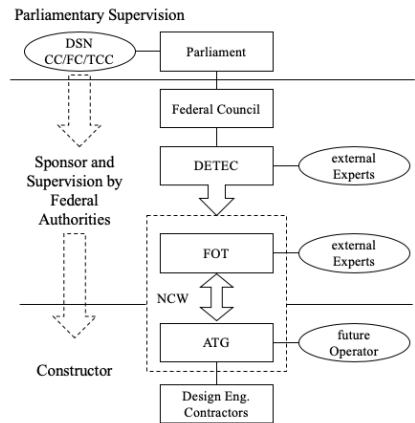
Parliamentary Supervision

DSN
CC/FC/TCC

Parliament

Federal Council

Sponsor and Supervision by Federal Authorities

DETEC

external Experts

FOT

external Experts

NCW

ATG

future Operator

Constructor

Design Eng. Contractors